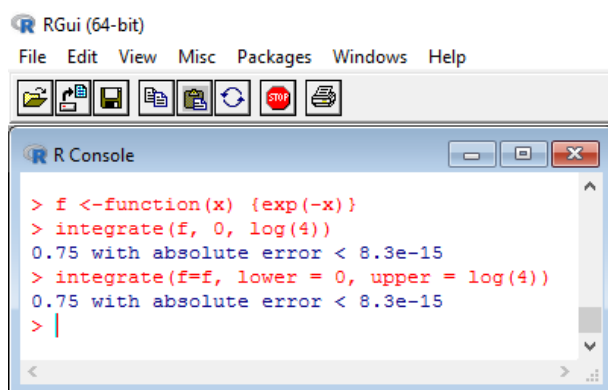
RGui (64-bit)

File Edit View Misc Packages Windows Help

STOP

R Console

> f <-function(x) {exp(-x)}
> integrate(f, 0, log(4))
0.75 with absolute error < 8.3e-15
> integrate(f=f, lower = 0, upper = log(4))
0.75 with absolute error < 8.3e-15
>